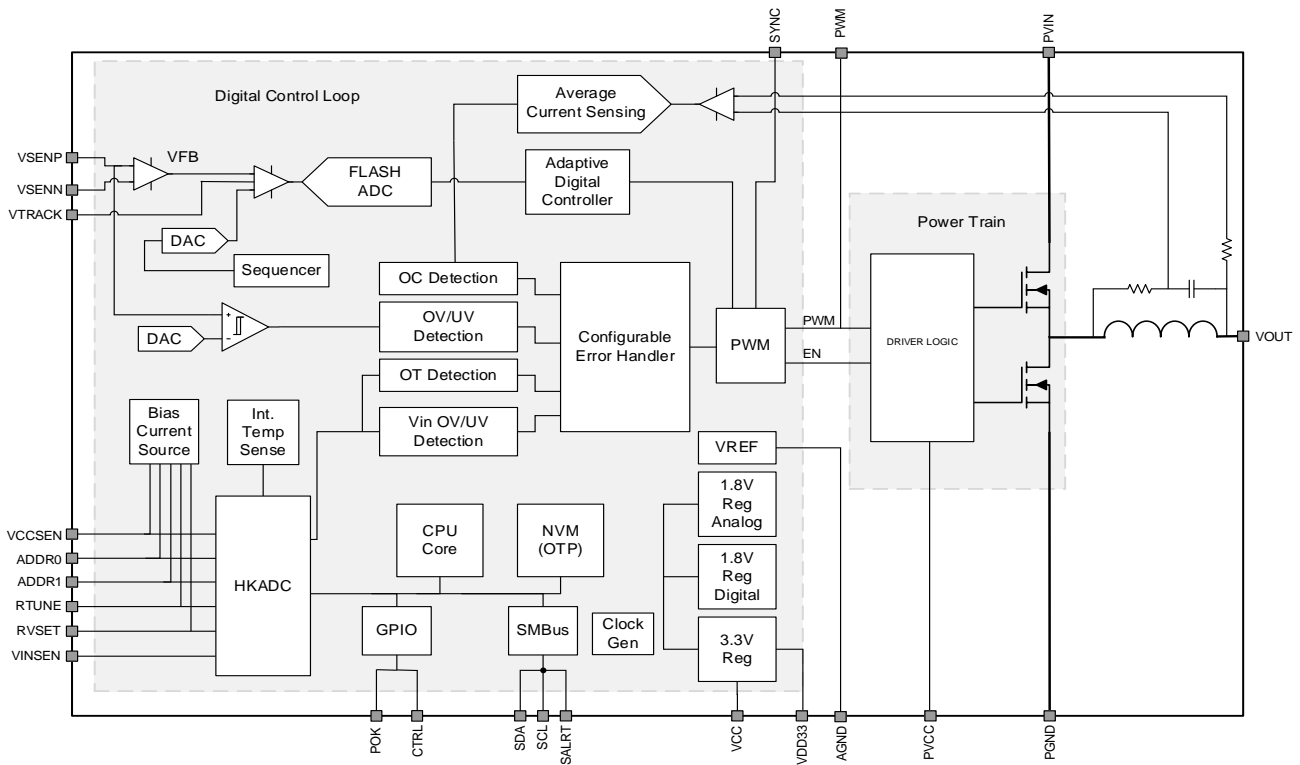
SYNC
PWM
PVIN

Digital Control Loop

Average Current Sensing

VSENP
VSENN
VTRACK

VFB

FLASH ADC

Adaptive Digital Controller

DAC

Sequencer

Power Train

OC Detection

OV/UV Detection

DAC

+
-

Configurable Error Handler

PWM

PWM

EN

DRIVER LOGIC

VOUT

OT Detection

Vin OV/UV Detection

Bias Current Source

Int. Temp Sense

VREF

1.8V Reg Analog

1.8V Reg Digital

3.3V Reg

VCCSEN
ADDR0
ADDR1
RTUNE
RVSET
VINSEN

HKADC

CPU Core

NVM (OTP)

GPIO

SMBus

Clock Gen

POK
CTRL
SDA
SCL
SALRT
VCC
VDD33
AGND
PVCC
PGND